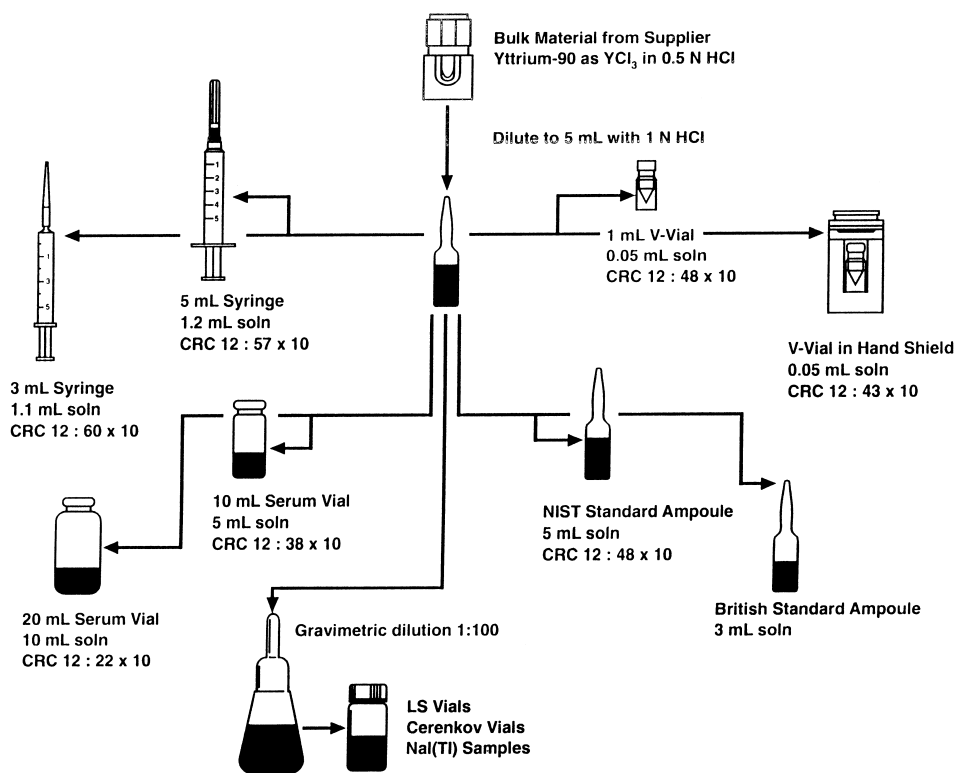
Bulk Material from Supplier
Yttrium-90 as $YCl_3$ in 0.5 N HCl

Dilute to 5 mL with 1 N HCl

1
2
3
4
5

1
3
5

1 mL V-Vial
0.05 mL soln
CRC 12 : 48 x 10

5 mL Syringe
1.2 mL soln
CRC 12 : 57 x 10

V-Vial in Hand Shield
0.05 mL soln
CRC 12 : 43 x 10

3 mL Syringe
1.1 mL soln
CRC 12 : 60 x 10

10 mL Serum Vial
5 mL soln
CRC 12 : 38 x 10

NIST Standard Ampoule
5 mL soln
CRC 12 : 48 x 10

20 mL Serum Vial
10 mL soln
CRC 12 : 22 x 10

British Standard Ampoule
3 mL soln

Gravimetric dilution 1:100

LS Vials
Cerenkov Vials
NaI(Tl) Samples